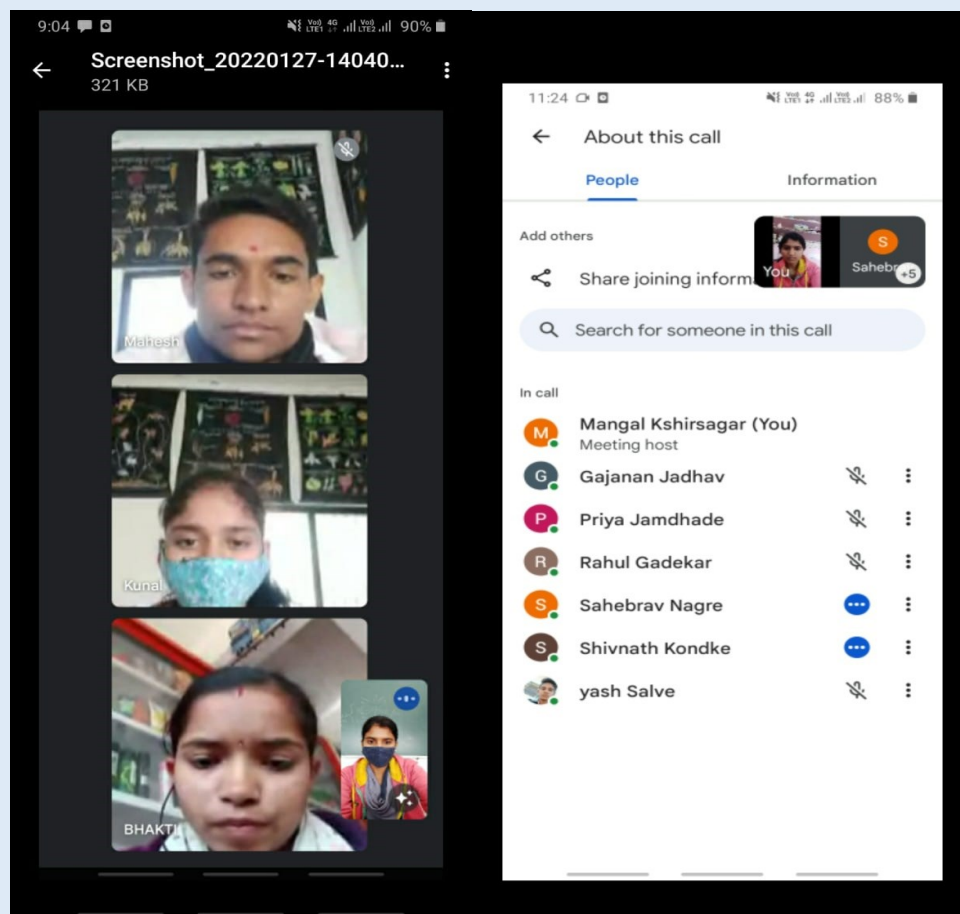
9:04

90%

Screenshot_20220127-14040...
321 KB

Mahesh

Kunal

BHAKTI

11:24

88%

About this call

People

Information

Add others

Share joining inform

You

S

Sahebr

+5

Search for someone in this call

In call

M Mangal Kshirsagar (You)
Meeting host

G Gajanan Jadhav

P Priya Jamdhade

R Rahul Gadekar

S Sahebrav Nagre

S Shivnath Kondke

yash Salve